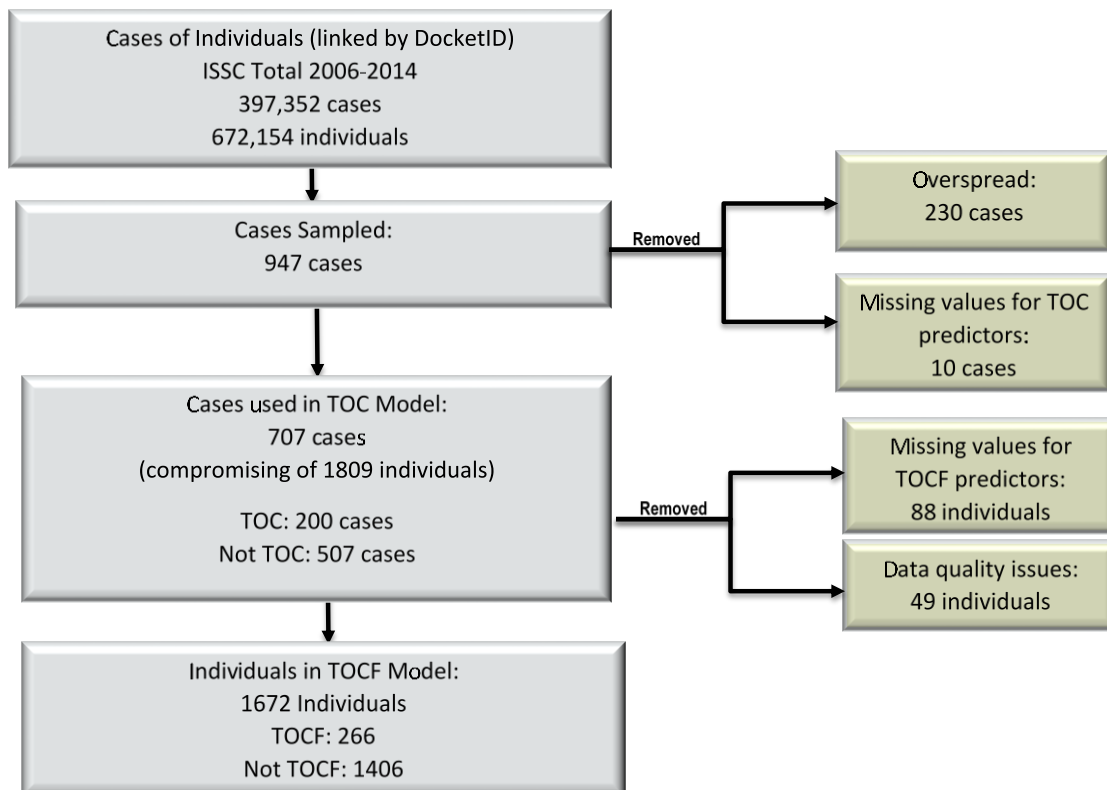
Cases of Individuals (linked by DocketID)
ISSC Total 2006-2014
397,352 cases
672,154 individuals

Cases Sampled:
947 cases

Removed

Overspread:
230 cases

Missing values for TOC predictors:
10 cases

Cases used in TOC Model:
707 cases
(compromising of 1809 individuals)

TOC: 200 cases
Not TOC: 507 cases

Removed

Missing values for TOCF predictors:
88 individuals

Data quality issues:
49 individuals

Individuals in TOCF Model:
1672 Individuals
TOCF: 266
Not TOCF: 1406